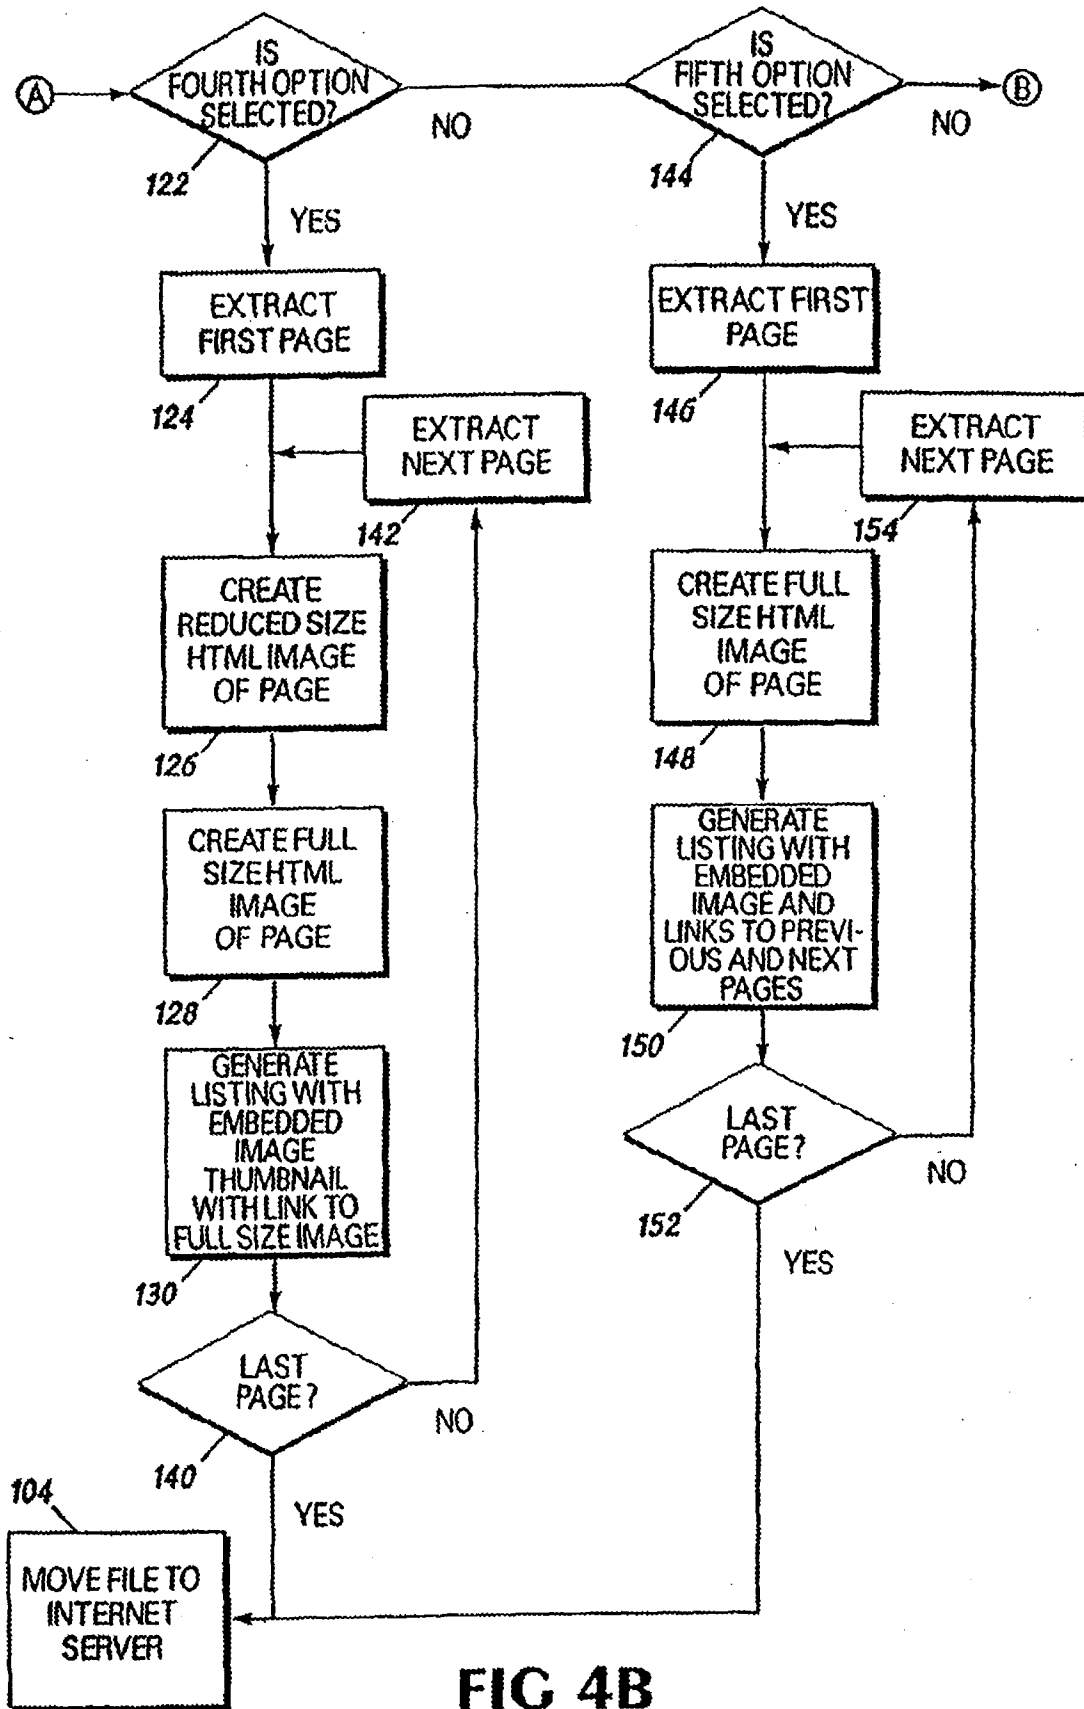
A

IS FOURTH OPTION SELECTED?

NO

IS FIFTH OPTION SELECTED?

NO

B

122

YES

144

YES

EXTRACT FIRST PAGE

EXTRACT FIRST PAGE

124

EXTRACT NEXT PAGE

146

EXTRACT NEXT PAGE

142

154

CREATE REDUCED SIZE HTML IMAGE OF PAGE

CREATE FULL SIZE HTML IMAGE OF PAGE

126

148

CREATE FULL SIZE HTML IMAGE OF PAGE

GENERATE LISTING WITH EMBEDDED IMAGE AND LINKS TO PREVIOUS AND NEXT PAGES

128

150

GENERATE LISTING WITH EMBEDDED IMAGE THUMBNAIL WITH LINK TO FULL SIZE IMAGE

LAST PAGE?

NO

152

YES

130

LAST PAGE?

NO

140

104

YES

MOVE FILE TO INTERNET SERVER

FIG 4B